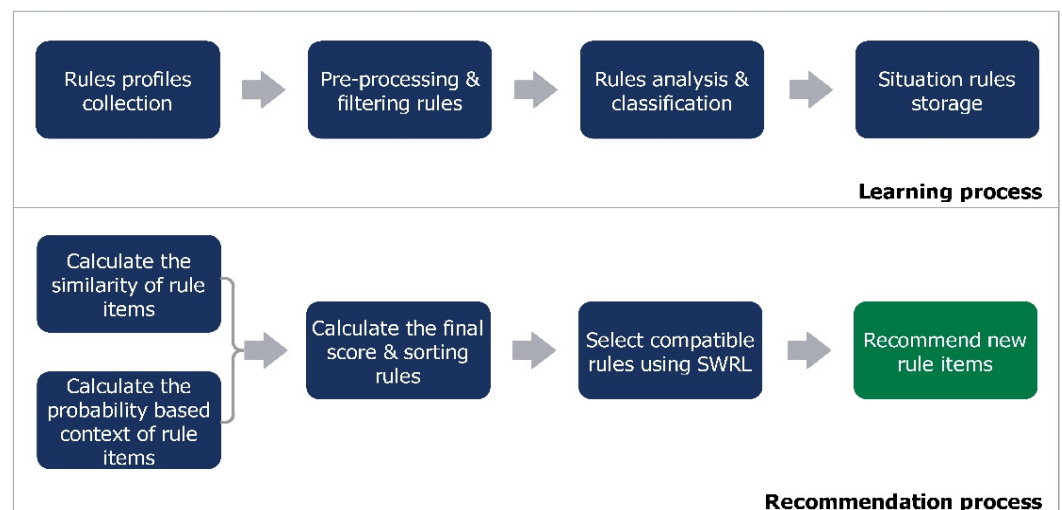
Rules profiles collection

Pre-processing & filtering rules

Rules analysis & classification

Situation rules storage

Learning process

Calculate the similarity of rule items

Calculate the probability based context of rule items

Calculate the final score & sorting rules

Select compatible rules using SWRL

Recommend new rule items

Recommendation process